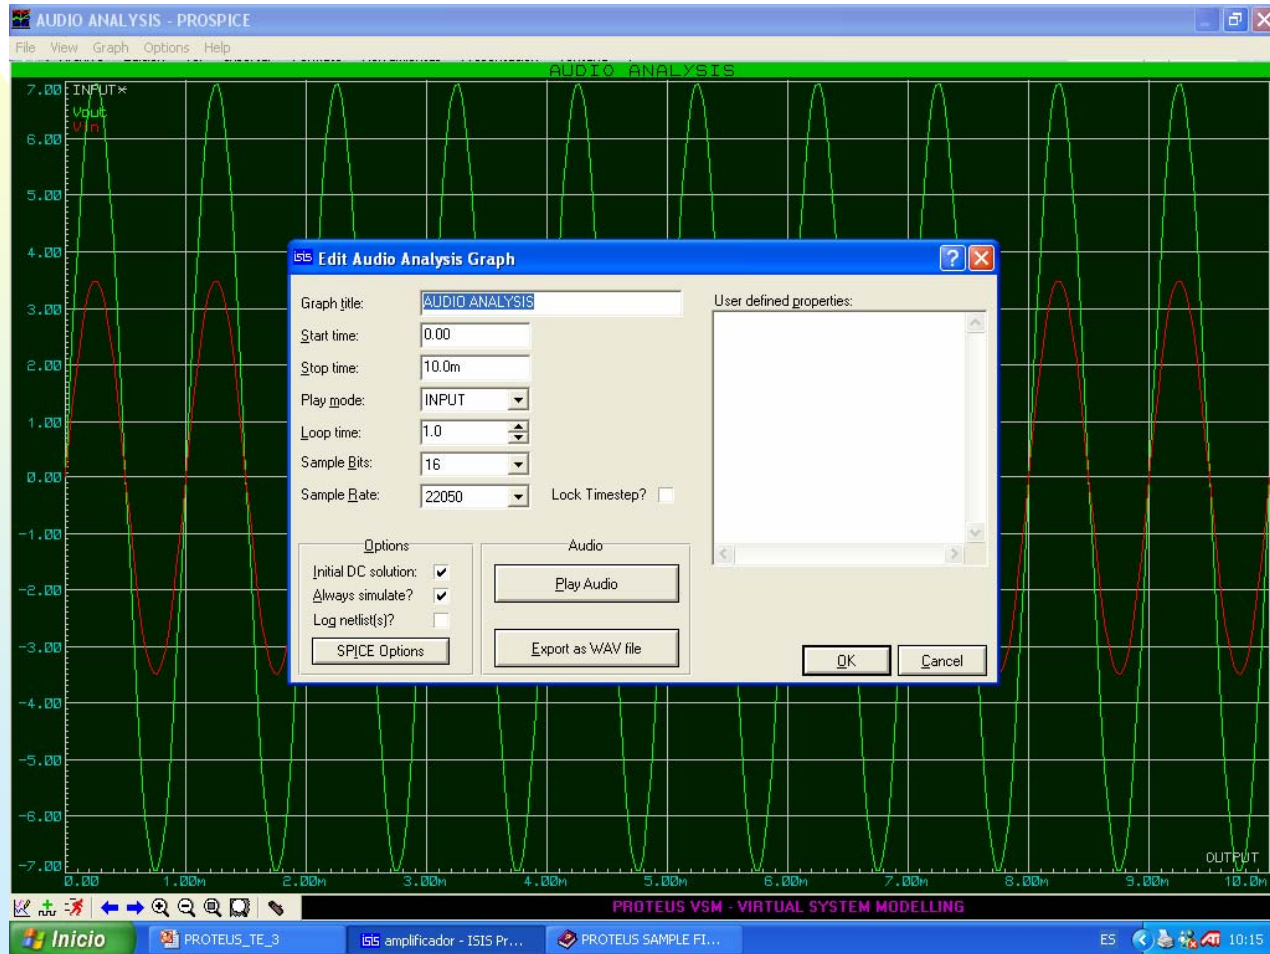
AUDIO ANALYSIS - PROSPICE

File View Graph Options Help

AUDIO ANALYSIS

7.00 INPUT
Vout
Vin
6.00
5.00
4.00
3.00
2.00
1.00
0.00
-1.00
-2.00
-3.00
-4.00
-5.00
-6.00
-7.00

0.00 1.00m 2.00m 3.00m 4.00m 5.00m 6.00m 7.00m 8.00m 9.00m 10.0m

OUTPUT

Edit Audio Analysis Graph

Graph title: AUDIO ANALYSIS
Start time: 0.00
Stop time: 10.0m
Play mode: INPUT
Loop time: 1.0
Sample Bits: 16
Sample Rate: 22050
Lock Timestep?

User defined properties:

Options
Initial DC solution:
Always simulate?
Log netlist(s)?
SPICE Options

Audio
Play Audio
Export as WAV file

OK
Cancel

PROTEUS VSM - VIRTUAL SYSTEM MODELLING

Inicio
PROTEUS_TE_3
amplificador - ISIS Pr...
PROTEUS SAMPLE FI...
ES
10:15